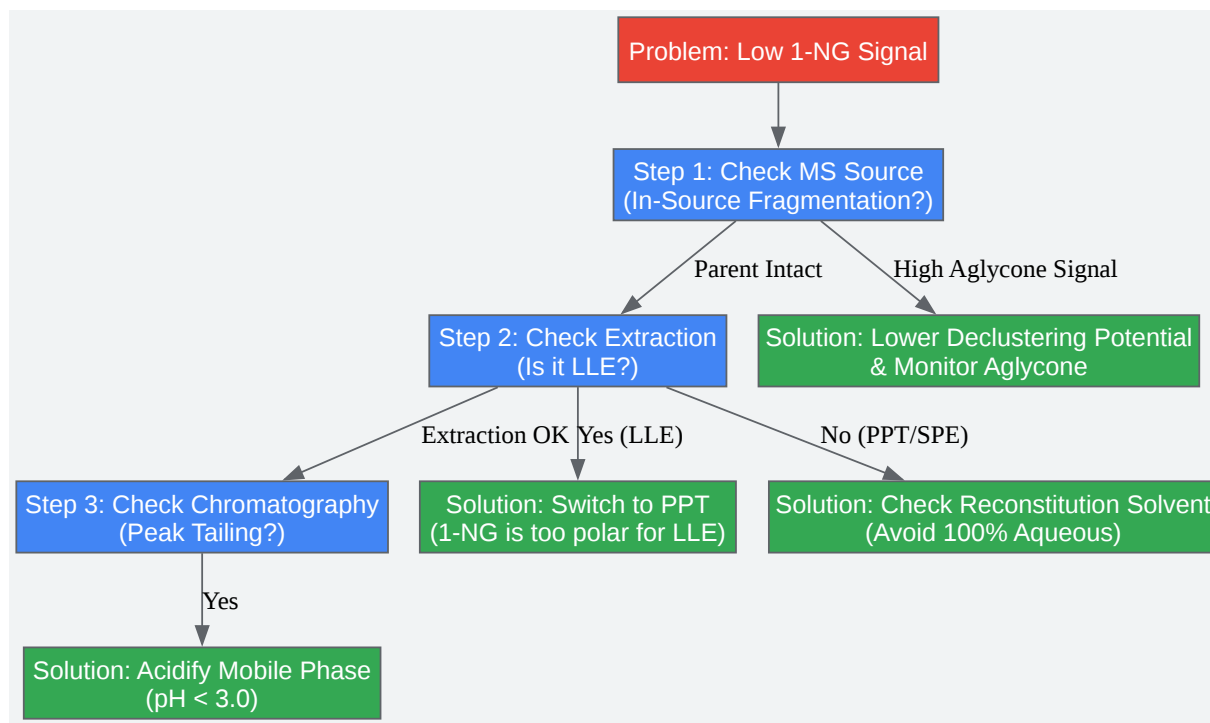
Problem: Low 1-NG Signal

Step 1: Check MS Source (In-Source Fragmentation?)

Parent Intact

High Aglycone Signal

Step 2: Check Extraction (Is it LLE?)

Solution: Lower Declustering Potential & Monitor Aglycone

Extraction OK

Yes (LLE)

No (PPT/SPE)

Step 3: Check Chromatography (Peak Tailing?)

Solution: Switch to PPT (1-NG is too polar for LLE)

Solution: Check Reconstitution Solvent (Avoid 100% Aqueous)

Yes

Solution: Acidify Mobile Phase (pH < 3.0)